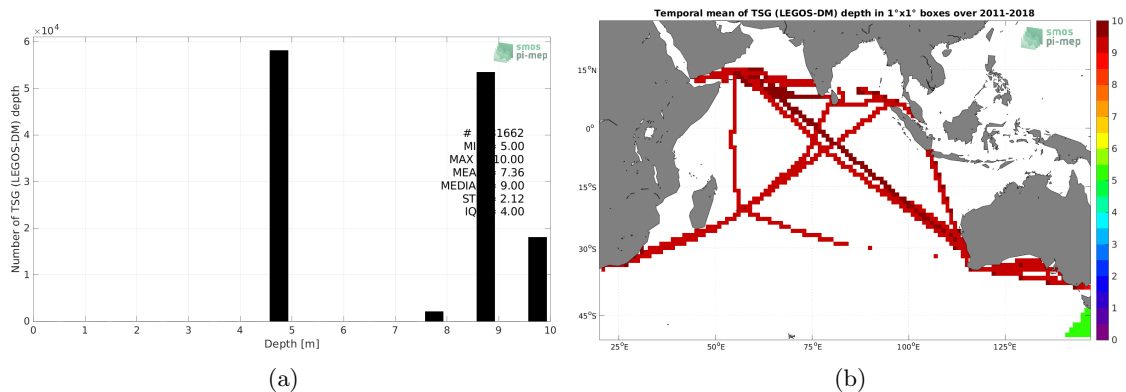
$\times 10^4$

smos pi-mep

Number of TSG (LEGOS-DM) depth

6
5
4
3
2
1
0

# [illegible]1662
MI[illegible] 5.00
MAX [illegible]10.00
MEA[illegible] 7.36
MEDIA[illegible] 9.00
ST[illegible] 2.12
IQ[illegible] 4.00

0 1 2 3 4 5 6 7 8 9 10
Depth [m]

(a)

Temporal mean of TSG (LEGOS-DM) depth in 1°x1° boxes over 2011-2018

smos pi-mep

15°N
0°
15°S
30°S
45°S

25°E 50°E 75°E 100°E 125°E

10
9
8
7
6
5
4
3
2
1
0

(b)